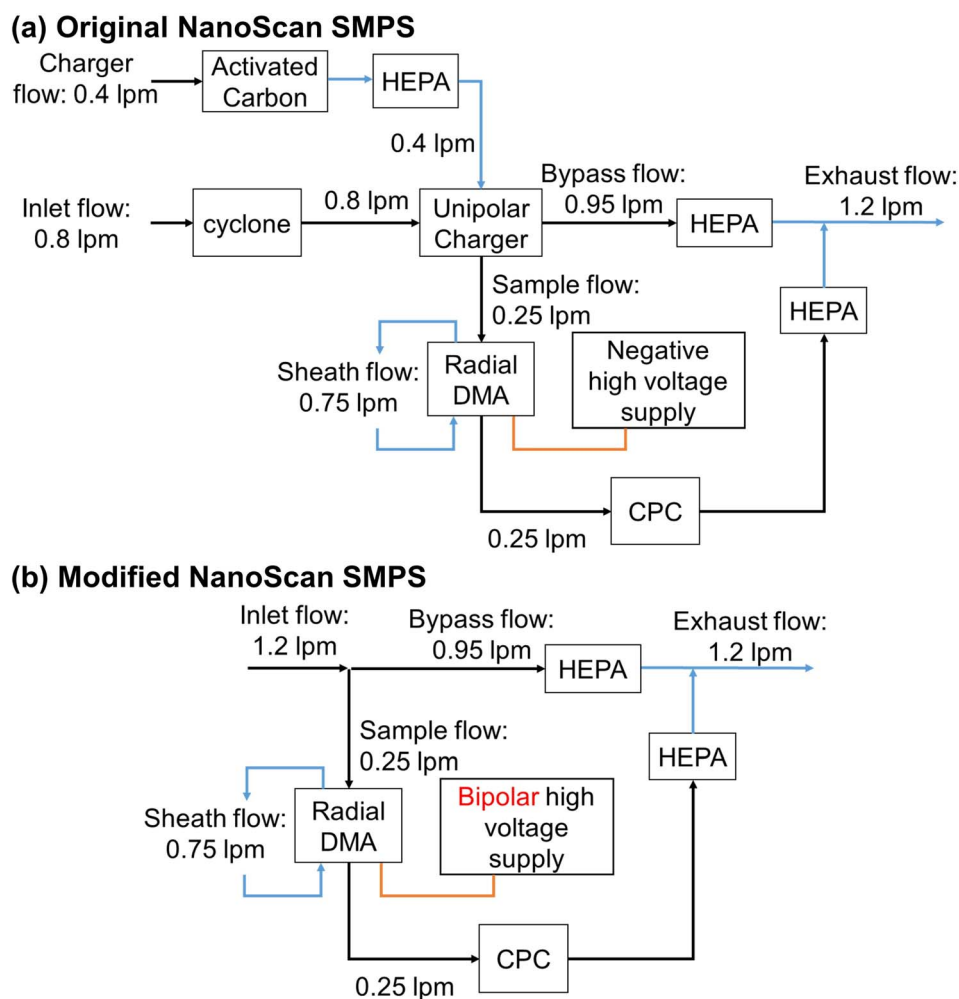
(a) Original NanoScan SMPS

Charger flow: 0.4 lpm

Activated Carbon

HEPA

0.4 lpm

Inlet flow: 0.8 lpm

cyclone

0.8 lpm

Unipolar Charger

Bypass flow: 0.95 lpm

HEPA

Exhaust flow: 1.2 lpm

Sample flow: 0.25 lpm

HEPA

Sheath flow: 0.75 lpm

Radial DMA

Negative high voltage supply

CPC

0.25 lpm

(b) Modified NanoScan SMPS

Inlet flow: 1.2 lpm

Bypass flow: 0.95 lpm

HEPA

Exhaust flow: 1.2 lpm

Sample flow: 0.25 lpm

HEPA

Sheath flow: 0.75 lpm

Radial DMA

Bipolar high voltage supply

CPC

0.25 lpm